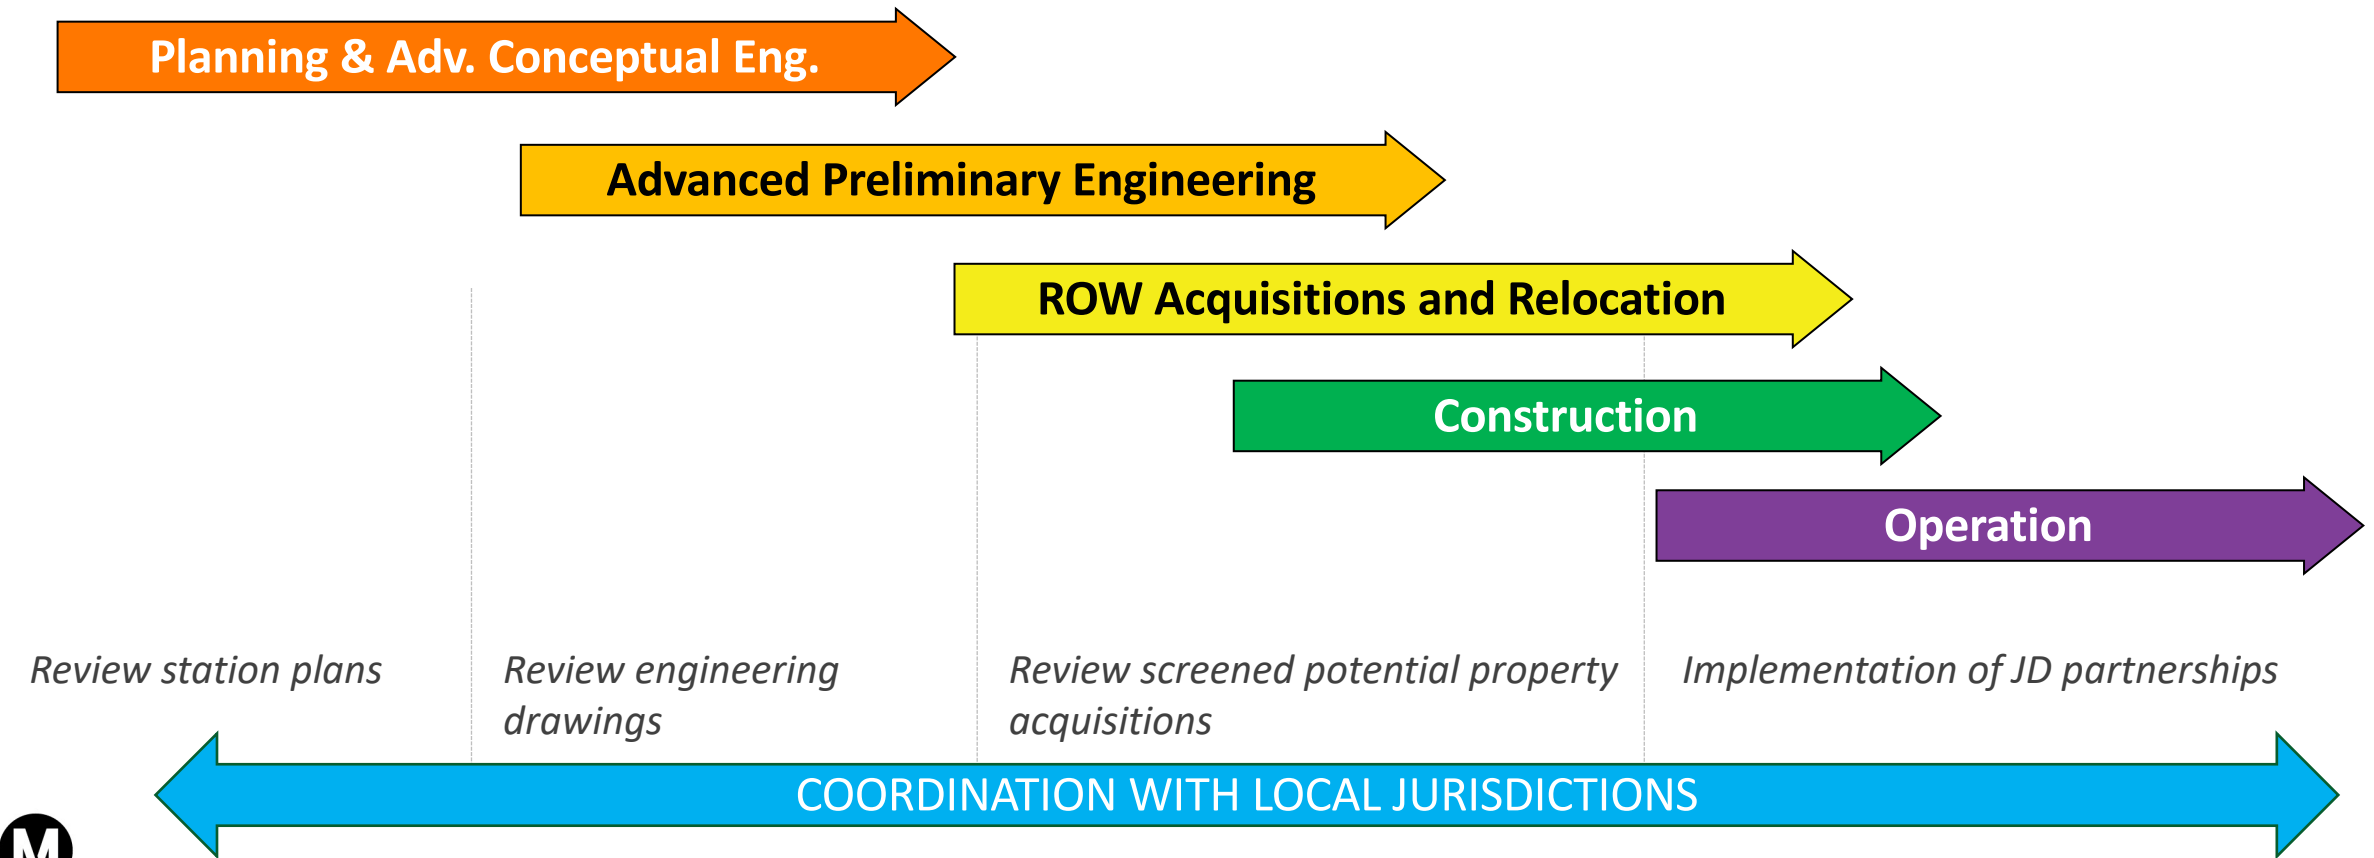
Planning & Adv. Conceptual Eng.

Advanced Preliminary Engineering

ROW Acquisitions and Relocation

Construction

Operation

Review station plans

Review engineering drawings

Review screened potential property acquisitions

Implementation of JD partnerships

COORDINATION WITH LOCAL JURISDICTIONS

M